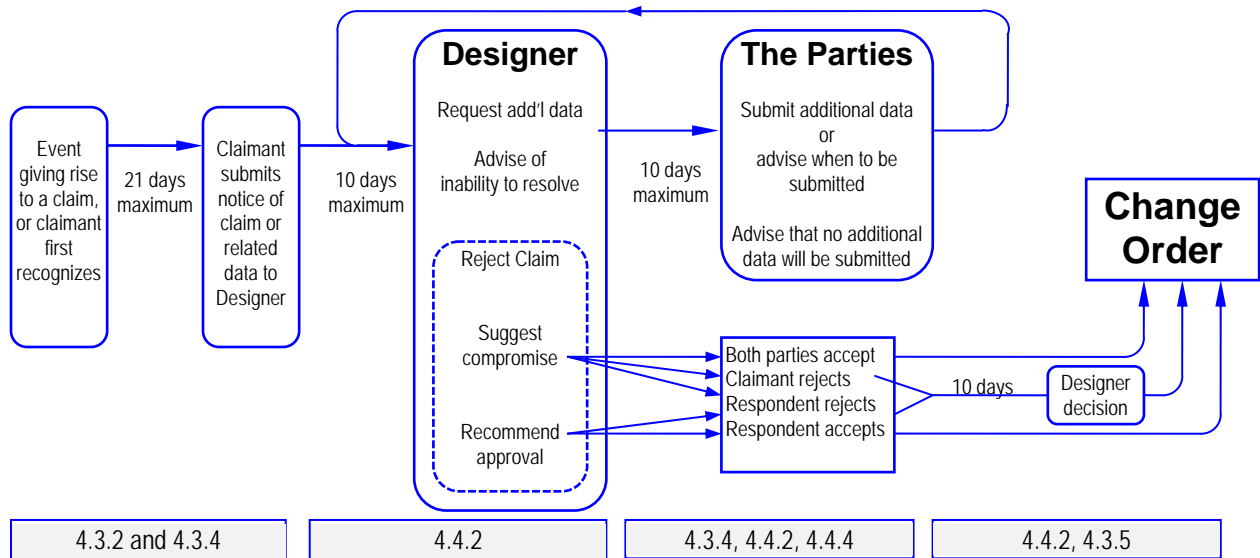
Event giving rise to a claim, or claimant first recognizes

21 days maximum

Claimant submits notice of claim or related data to Designer

10 days maximum

Designer

Request add'l data

Advise of inability to resolve

Reject Claim

Suggest compromise

Recommend approval

10 days maximum

The Parties

Submit additional data or advise when to be submitted

Advise that no additional data will be submitted

Change Order

Both parties accept
Claimant rejects
Respondent rejects
Respondent accepts

10 days

Designer decision

4.3.2 and 4.3.4

4.4.2

4.3.4, 4.4.2, 4.4.4

4.4.2, 4.3.5